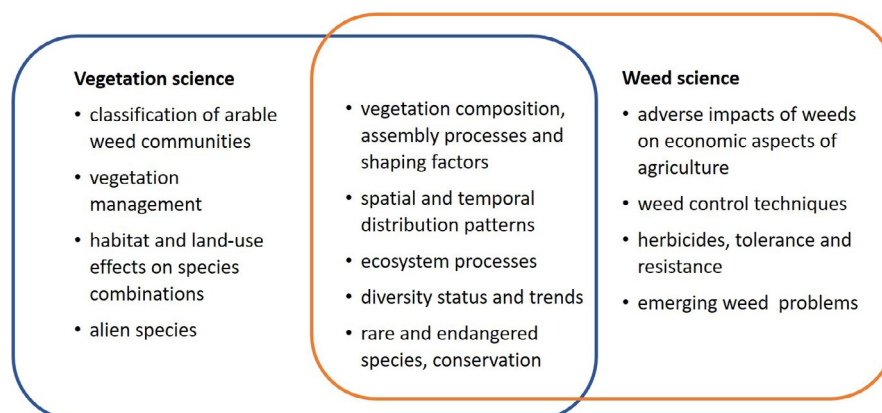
Vegetation science

- classification of arable weed communities
- vegetation management
- habitat and land-use effects on species combinations
- alien species

- vegetation composition, assembly processes and shaping factors
- spatial and temporal distribution patterns
- ecosystem processes
- diversity status and trends
- rare and endangered species, conservation

Weed science

- adverse impacts of weeds on economic aspects of agriculture
- weed control techniques
- herbicides, tolerance and resistance
- emerging weed problems